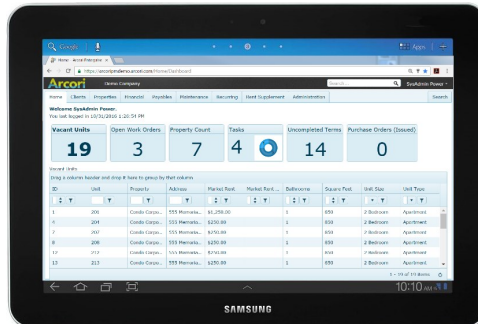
Google

Apps

Home - Arcori Enterprise

https://arcoripmdemosourcecod.com/Home/Dashboard

Arcori Demo Company Search SysAdmin Power

Home Clients Properties Financial Payables Maintenance Recurring Rent Supplement Administration Search

Welcome SysAdmin Power.
You last logged in 10/31/2016 1:20:54 PM

| Vacant Units | Open Work Orders | Property Count | Tasks | Uncompleted Terms | Purchase Orders (Issued) |
|---|---|---|---|---|---|
| 19 | 3 | 7 | 4 | 14 | 0 |

Vacant Units
Drag a column header and drop it here to group by that column

| ID | Unit | Property | Address | Market Rent | Market Rent ... | Bathrooms | Square Feet | Unit Size | Unit Type |
|---|---|---|---|---|---|---|---|---|---|
| 1 | 204 | Condo Corpo... | 555 Memoria... | $1,250.00 | | 1 | 850 | 2 Bedroom | Apartment |
| 4 | 205 | Condo Corpo... | 555 Memoria... | $250.00 | | 1 | 850 | 2 Bedroom | Apartment |
| 7 | 207 | Condo Corpo... | 555 Memoria... | $250.00 | | 1 | 850 | 2 Bedroom | Apartment |
| 8 | 208 | Condo Corpo... | 555 Memoria... | $250.00 | | 1 | 850 | 2 Bedroom | Apartment |
| 12 | 212 | Condo Corpo... | 555 Memoria... | $250.00 | | 1 | 850 | 2 Bedroom | Apartment |
| 13 | 213 | Condo Corpo... | 555 Memoria... | $250.00 | | 1 | 850 | 2 Bedroom | Apartment |

1 - 19 of 19 items

10:10 AM

SAMSUNG